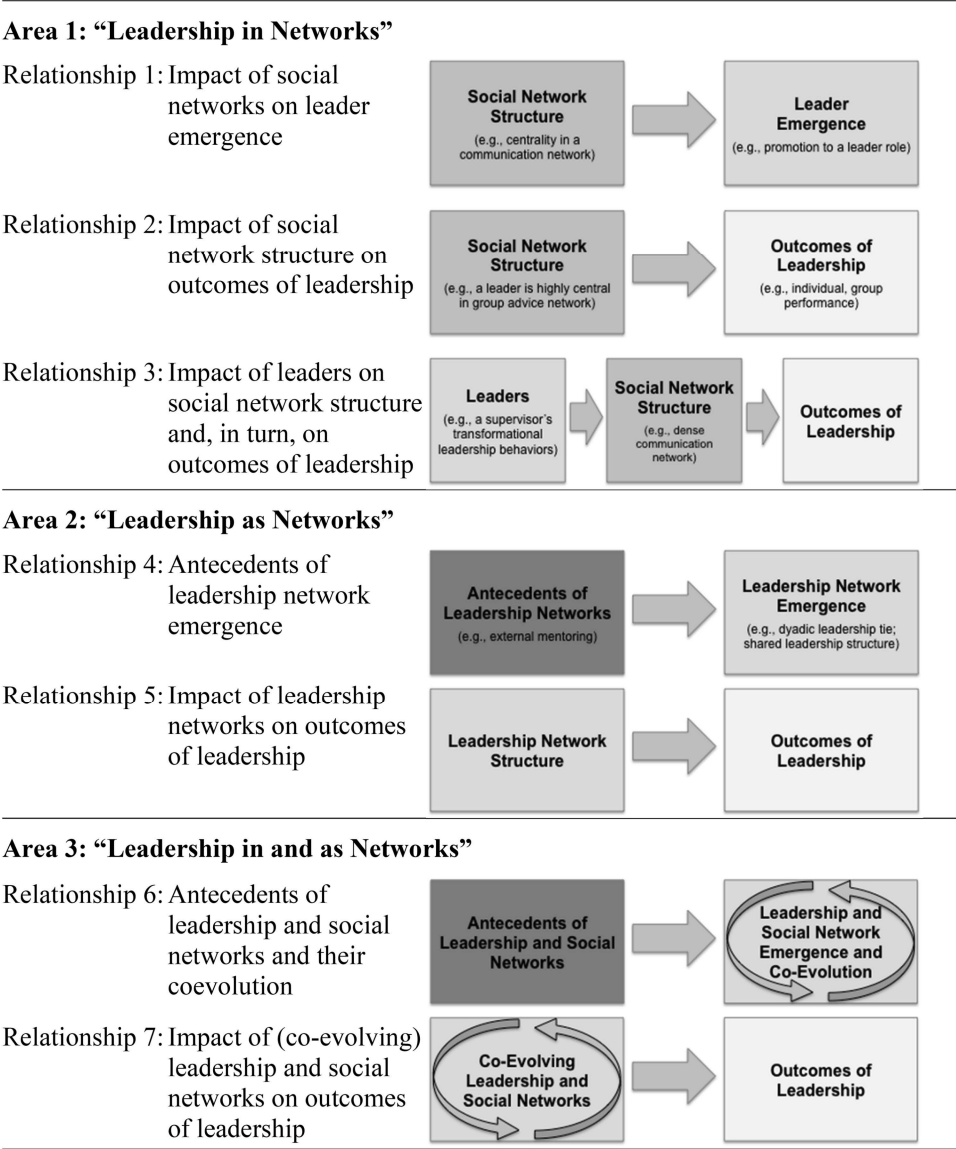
**Area 1: "Leadership in Networks"**

Relationship 1: Impact of social networks on leader emergence

Social Network Structure
(e.g., centrality in a communication network)

Leader Emergence
(e.g., promotion to a leader role)

Relationship 2: Impact of social network structure on outcomes of leadership

Social Network Structure
(e.g., a leader is highly central in group advice network)

Outcomes of Leadership
(e.g., individual, group performance)

Relationship 3: Impact of leaders on social network structure and, in turn, on outcomes of leadership

Leaders
(e.g., a supervisor's transformational leadership behaviors)

Social Network Structure
(e.g., dense communication network)

Outcomes of Leadership

**Area 2: "Leadership as Networks"**

Relationship 4: Antecedents of leadership network emergence

Antecedents of Leadership Networks
(e.g., external mentoring)

Leadership Network Emergence
(e.g., dyadic leadership tie; shared leadership structure)

Relationship 5: Impact of leadership networks on outcomes of leadership

Leadership Network Structure

Outcomes of Leadership

**Area 3: "Leadership in and as Networks"**

Relationship 6: Antecedents of leadership and social networks and their coevolution

Antecedents of Leadership and Social Networks

Leadership and Social Network Emergence and Co-Evolution

Relationship 7: Impact of (co-evolving) leadership and social networks on outcomes of leadership

Co-Evolving Leadership and Social Networks

Outcomes of Leadership